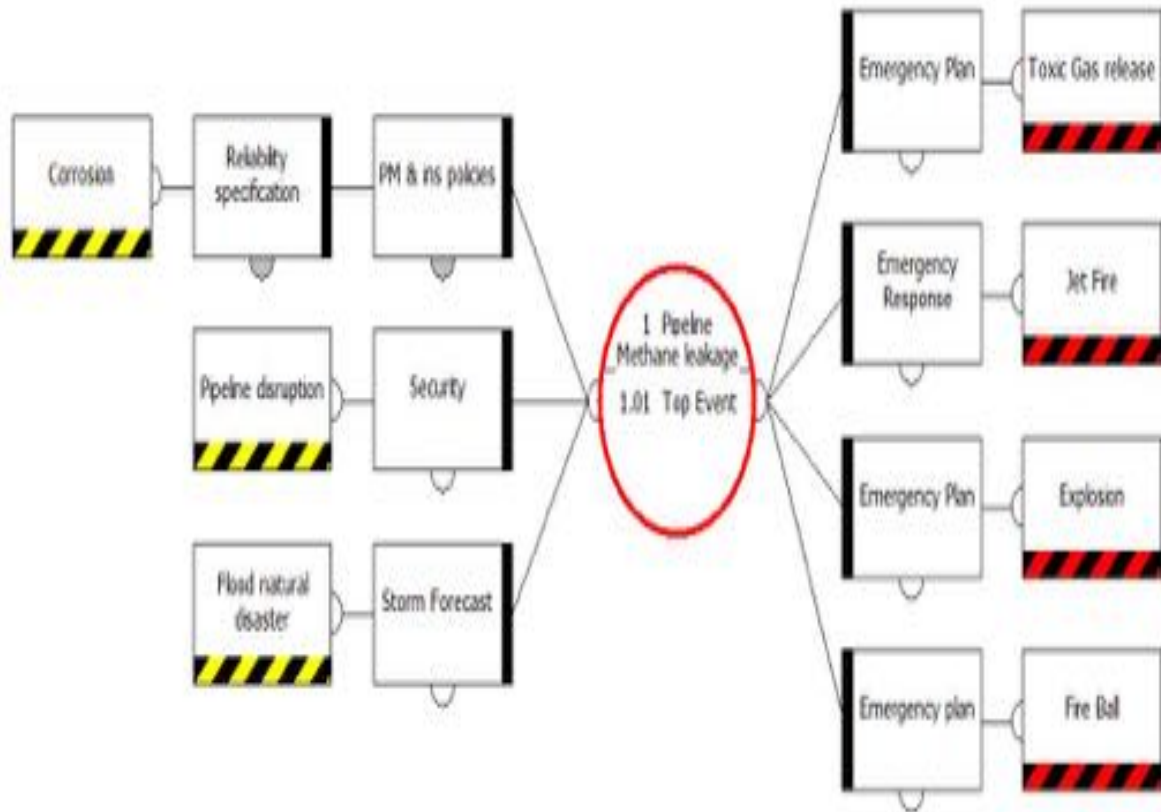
Corrosion

Reliability specification

PM & ins policies

Pipelne disruption

Security

Flood natural disaster

Storm Forecast

1 Pipelne Methane leakage

1.01 Top Event

Emergency Plan

Toxic Gas release

Emergency Response

Jet Fire

Emergency Plan

Exploson

Emergency plan

Fire Ball